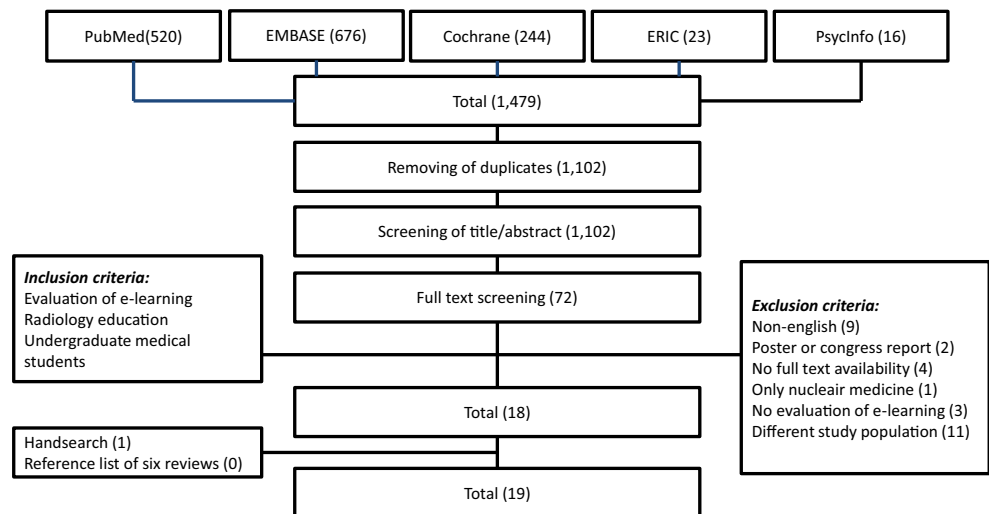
PubMed(520)

EMBASE (676)

Cochrane (244)

ERIC (23)

PsycInfo (16)

Total (1,479)

Removing of duplicates (1,102)

Screening of title/abstract (1,102)

*Inclusion criteria:*
Evaluation of e-learning
Radiology education
Undergraduate medical students

Full text screening (72)

*Exclusion criteria:*
Non-english (9)
Poster or congress report (2)
No full text availability (4)
Only nucleair medicine (1)
No evaluation of e-learning (3)
Different study population (11)

Total (18)

Handsearch (1)
Reference list of six reviews (0)

Total (19)